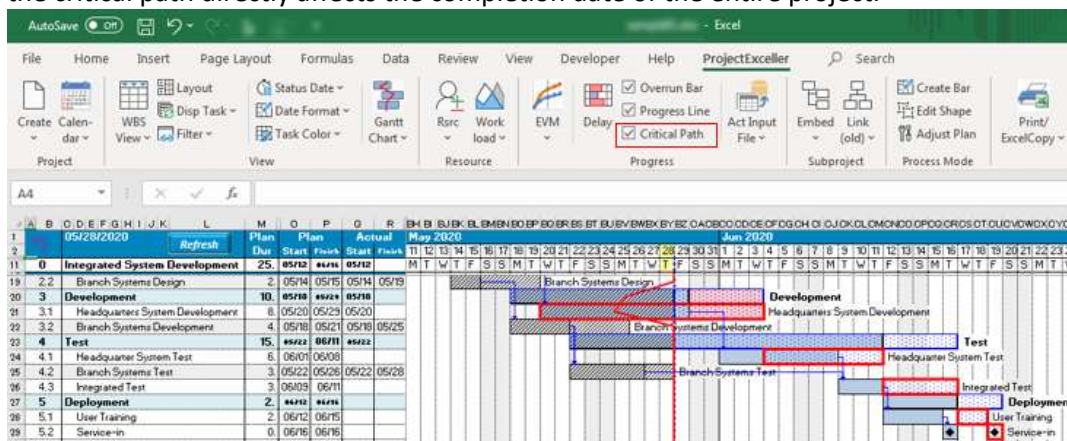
the critical path directly affects the completion date of the entire project.

AutoSave Off - Excel

File Home Insert Page Layout Formulas Data Review View Developer Help ProjectExceller Search

Create Calendar Project WBS View Layout Disp Task Filter Status Date Date Format Task Color View Gantt Chart Rsrc Work load Resource EVM Delay Overrun Bar Progress Line Critical Path Progress Act Input File Embed Link (old) Subproject Create Bar Edit Shape Adjust Plan Process Mode Print/ ExcelCopy

A4

| | | 05/28/2020 Refresh | Plan Dur | Plan Start | Plan Finish | Actual Start | Actual Finish |
|---|---|---|---|---|---|---|---|
| 11 | 0 | Integrated System Development | 25. | 05/12 | 06/16 | 05/12 | |
| 19 | 2.2 | Branch Systems Design | 2. | 05/14 | 05/15 | 05/14 | 05/19 |
| 20 | 3 | Development | 10. | 05/18 | 05/29 | 05/18 | |
| 21 | 3.1 | Headquarters System Development | 8. | 05/20 | 05/29 | 05/20 | |
| 22 | 3.2 | Branch Systems Development | 4. | 05/18 | 05/21 | 05/18 | 05/25 |
| 23 | 4 | Test | 15. | 05/22 | 06/11 | 05/22 | |
| 24 | 4.1 | Headquarter System Test | 6. | 06/01 | 06/08 | | |
| 25 | 4.2 | Branch Systems Test | 3. | 05/22 | 05/26 | 05/22 | 05/28 |
| 26 | 4.3 | Integrated Test | 3. | 06/09 | 06/11 | | |
| 27 | 5 | Deployment | 2. | 06/12 | 06/16 | | |
| 28 | 5.1 | User Training | 2. | 06/12 | 06/15 | | |
| 29 | 5.2 | Service-in | 0. | 06/16 | 06/16 | | |

May 2020 Jun 2020

Branch Systems Design
Development
Headquarters System Development
Branch Systems Development
Test
Headquarter System Test
Branch Systems Test
Integrated Test
Deployment
User Training
Service-in